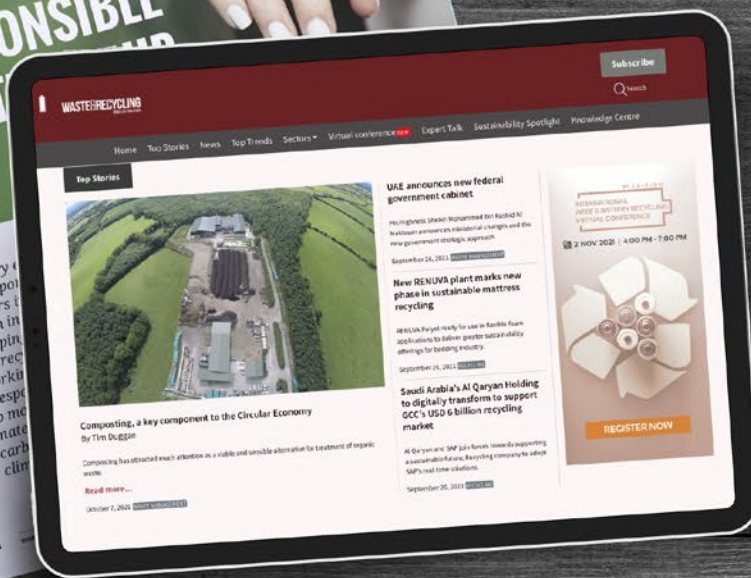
ONSIBLE

WASTE RECYCLING

Subscribe

Search

Home Top Stories News Top Trends Sectors Virtual conference NEW Expert Talk Sustainability Spotlight Knowledge Centre

Top Stories

Composting, a key component to the Circular Economy

By Tim Duggan

Composting has attracted much attention as a viable and sensible alternative for treatment of organic waste.

Read more...

October 7, 2021 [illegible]

UAE announces new federal government cabinet

His Highness Sheikh Mohammed bin Rashid Al Maktoum announces ministerial changes and the new government strategic approach

September 26, 2021 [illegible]

New RENUVA plant marks new phase in sustainable mattress recycling

RENUVA Polyol ready for use in flexible foam applications to deliver greater sustainability offerings for bedding industry.

September 26, 2021 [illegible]

Saudi Arabia's Al Qaryan Holding to digitally transform to support GCC's USD 6 billion recycling market

Al Qaryan and SAP join forces towards supporting a sustainable future; Recycling company to adopt SAP's real-time solutions.

September 20, 2021 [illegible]

INTERNATIONAL WASTE & BATTERY RECYCLING VIRTUAL CONFERENCE

2 NOV 2021 | 4:00 PM - 7:00 PM

REGISTER NOW